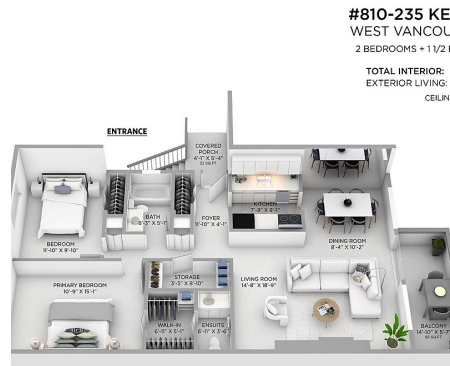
#810-235 KE
WEST VANCOU
2 BEDROOMS + 1 1/2 

TOTAL INTERIOR:
EXTERIOR LIVING:
CEILIN

ENTRANCE

COVERED PORCH
4'-7" X 5'-4"
22 SQ FT

BEDROOM
11'-10" X 8'-10"

BATH
8'-3" X 5'-7"

FOYER
11'-10" X 4'-1"

KITCHEN
7'-9" X 8'-1"

DINING ROOM
8'-4" X 10'-2"

PRIMARY BEDROOM
10'-9" X 15'-1"

STORAGE
3'-5" X 8'-10"

LIVING ROOM
14'-8" X 18'-9"

WALK-IN
6'-11" X 5'-1"

ENSUITE
6'-11" X 7'-6"

BALCONY
14'-0" X 5'-3"
65 SQ FT